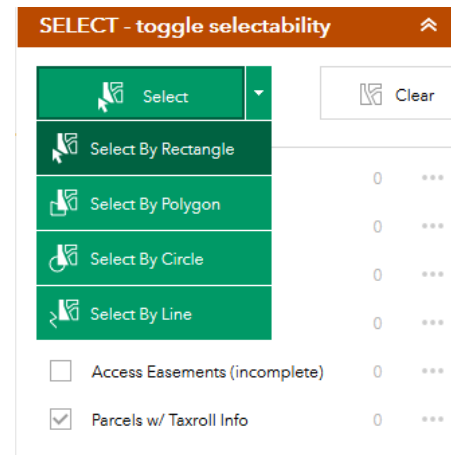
SELECT - toggle selectability

Select

Clear

Select By Rectangle

Select By Polygon

Select By Circle

Select By Line

0 •••

0 •••

0 •••

0 •••

Access Easements (incomplete) 0 •••

Parcels w/ Taxroll Info 0 •••